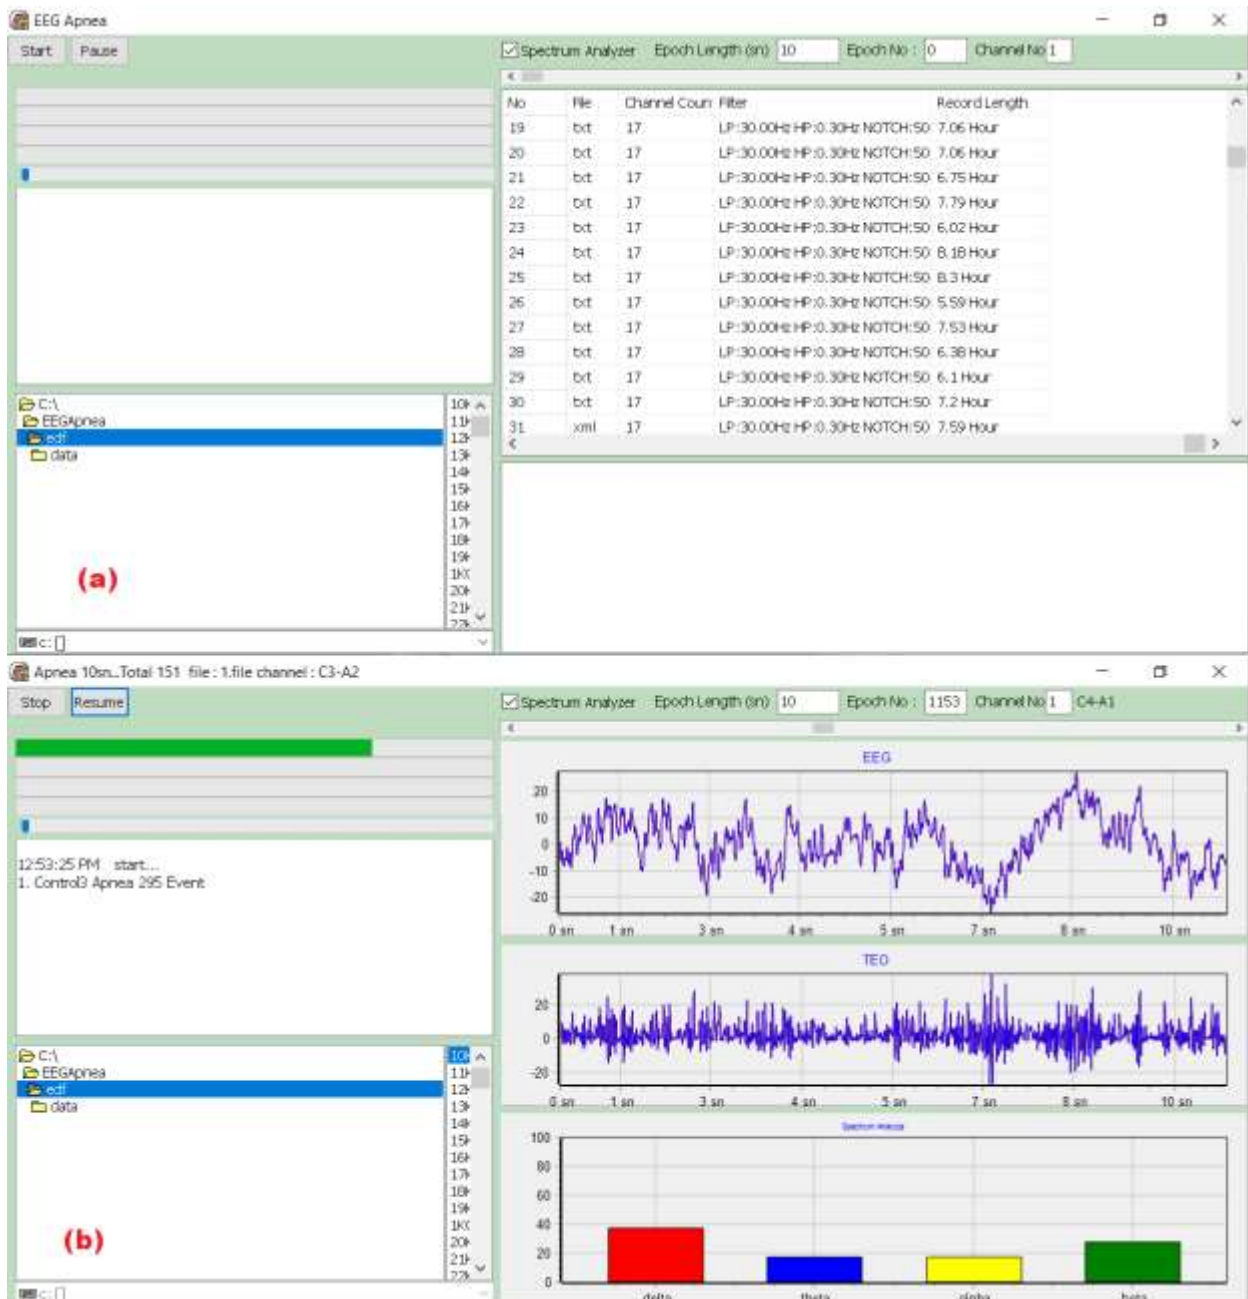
EEG Apnea

Start Pause

Spectrum Analyzer Epoch Length (sn) 10 Epoch No : 0 Channel No 1

| No | File | Channel Coun | Filter | Record Length |
|---|---|---|---|---|
| 19 | txt | 17 | LP:30.00Hz HP:0.30Hz NOTCH:50 | 7.06 Hour |
| 20 | txt | 17 | LP:30.00Hz HP:0.30Hz NOTCH:50 | 7.06 Hour |
| 21 | txt | 17 | LP:30.00Hz HP:0.30Hz NOTCH:50 | 6.75 Hour |
| 22 | txt | 17 | LP:30.00Hz HP:0.30Hz NOTCH:50 | 7.79 Hour |
| 23 | txt | 17 | LP:30.00Hz HP:0.30Hz NOTCH:50 | 6.02 Hour |
| 24 | txt | 17 | LP:30.00Hz HP:0.30Hz NOTCH:50 | 8.18 Hour |
| 25 | txt | 17 | LP:30.00Hz HP:0.30Hz NOTCH:50 | 8.3 Hour |
| 26 | txt | 17 | LP:30.00Hz HP:0.30Hz NOTCH:50 | 5.59 Hour |
| 27 | txt | 17 | LP:30.00Hz HP:0.30Hz NOTCH:50 | 7.53 Hour |
| 28 | txt | 17 | LP:30.00Hz HP:0.30Hz NOTCH:50 | 6.38 Hour |
| 29 | txt | 17 | LP:30.00Hz HP:0.30Hz NOTCH:50 | 6.1 Hour |
| 30 | txt | 17 | LP:30.00Hz HP:0.30Hz NOTCH:50 | 7.2 Hour |
| 31 | xml | 17 | LP:30.00Hz HP:0.30Hz NOTCH:50 | 7.59 Hour |

C:\
EEGApnea
edf
data

10 11 12 13 14 15 16 17 18 19 1K 20 21 22

(a)

c:

Apnea 10sn..Total 151 file : 1.file channel : C3-A2

Stop Resume

Spectrum Analyzer Epoch Length (sn) 10 Epoch No : 1153 Channel No 1 C4-A1

12:53:25 PM start...
1. Control3 Apnea 295 Event

EEG
20 10 0 -10 -20
0 sn 1 sn 3 sn 4 sn 5 sn 7 sn 8 sn 10 sn

TEO
20 0 -20
0 sn 1 sn 3 sn 4 sn 5 sn 7 sn 8 sn 10 sn

Spectrum Analysis
100 80 60 40 20 0
delta theta alpha beta

C:\
EEGApnea
edf
data

10 11 12 13 14 15 16 17 18 19 1K 20 21 22

(b)

c: